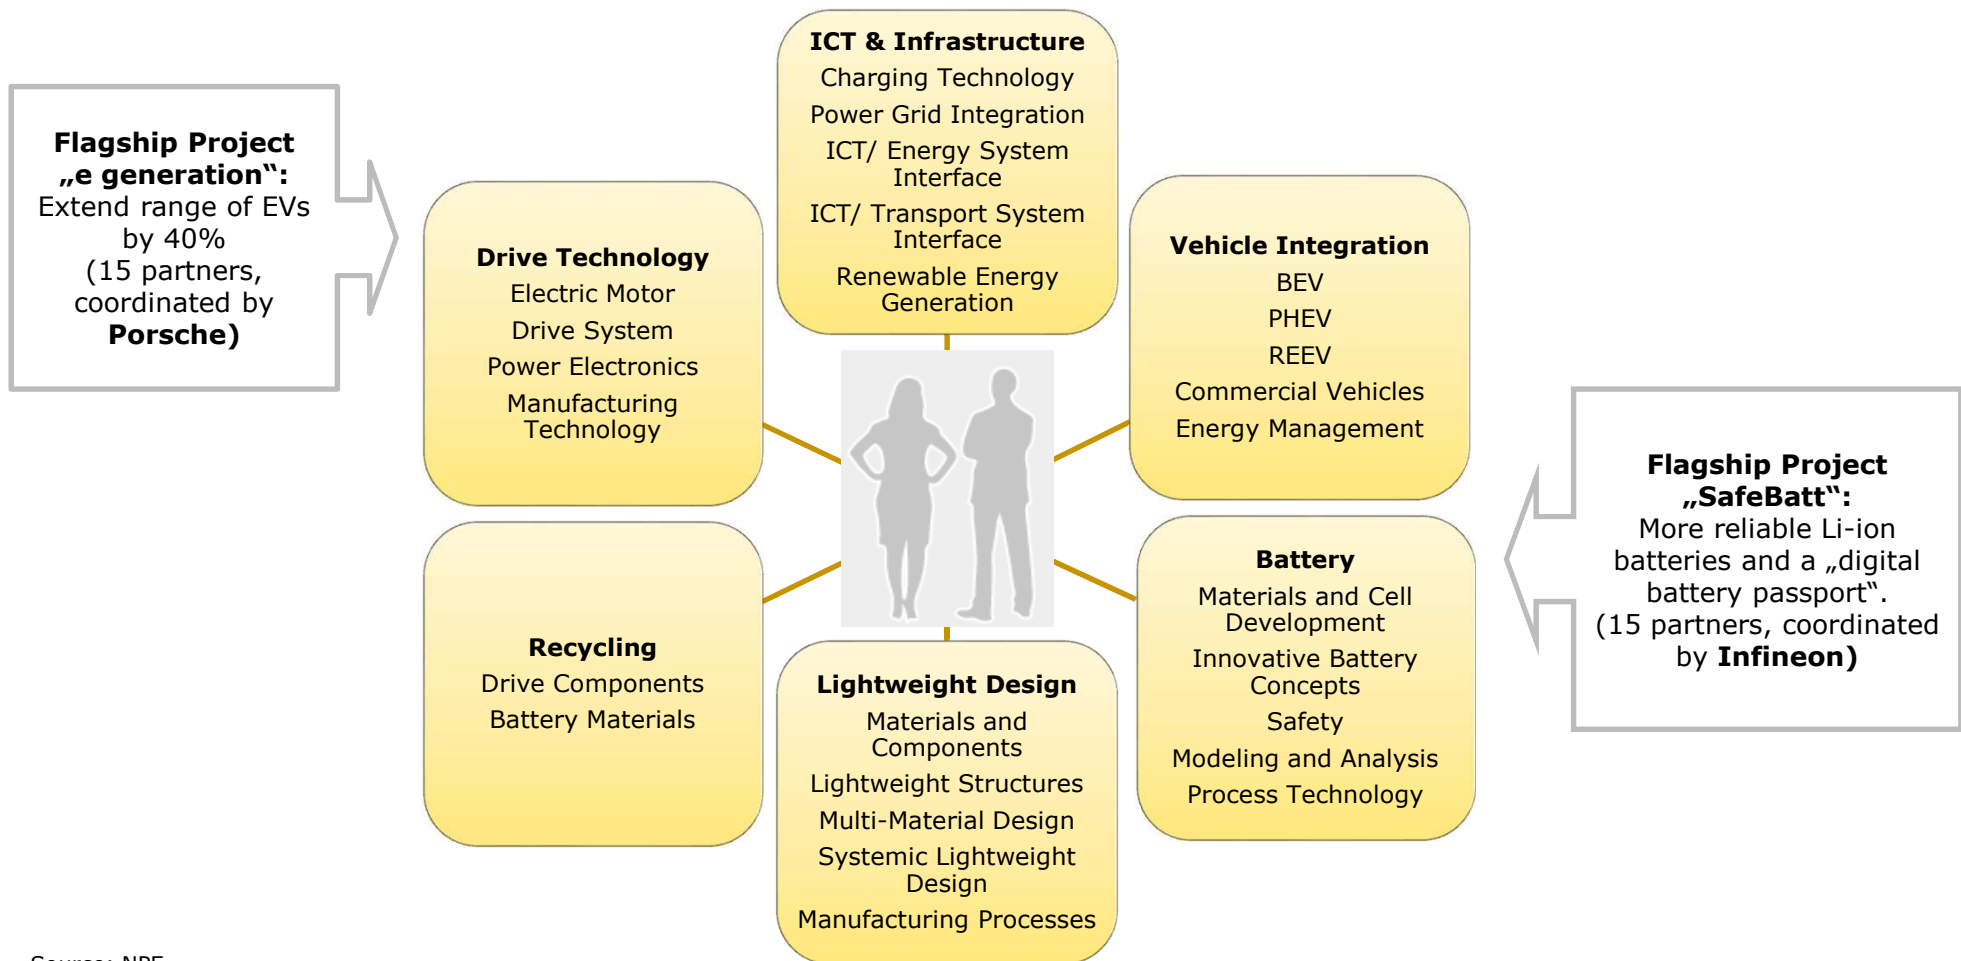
**Flagship Project „e generation“:**
Extend range of EVs by 40%
(15 partners, coordinated by **Porsche)**

**ICT & Infrastructure**
Charging Technology
Power Grid Integration
ICT/ Energy System Interface
ICT/ Transport System Interface
Renewable Energy Generation

**Drive Technology**
Electric Motor
Drive System
Power Electronics
Manufacturing Technology

**Vehicle Integration**
BEV
PHEV
REEV
Commercial Vehicles
Energy Management

**Flagship Project „SafeBatt“:**
More reliable Li-ion batteries and a „digital battery passport“.
(15 partners, coordinated by **Infineon)**

**Battery**
Materials and Cell Development
Innovative Battery Concepts
Safety
Modeling and Analysis
Process Technology

**Recycling**
Drive Components
Battery Materials

**Lightweight Design**
Materials and Components
Lightweight Structures
Multi-Material Design
Systemic Lightweight Design
Manufacturing Processes

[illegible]